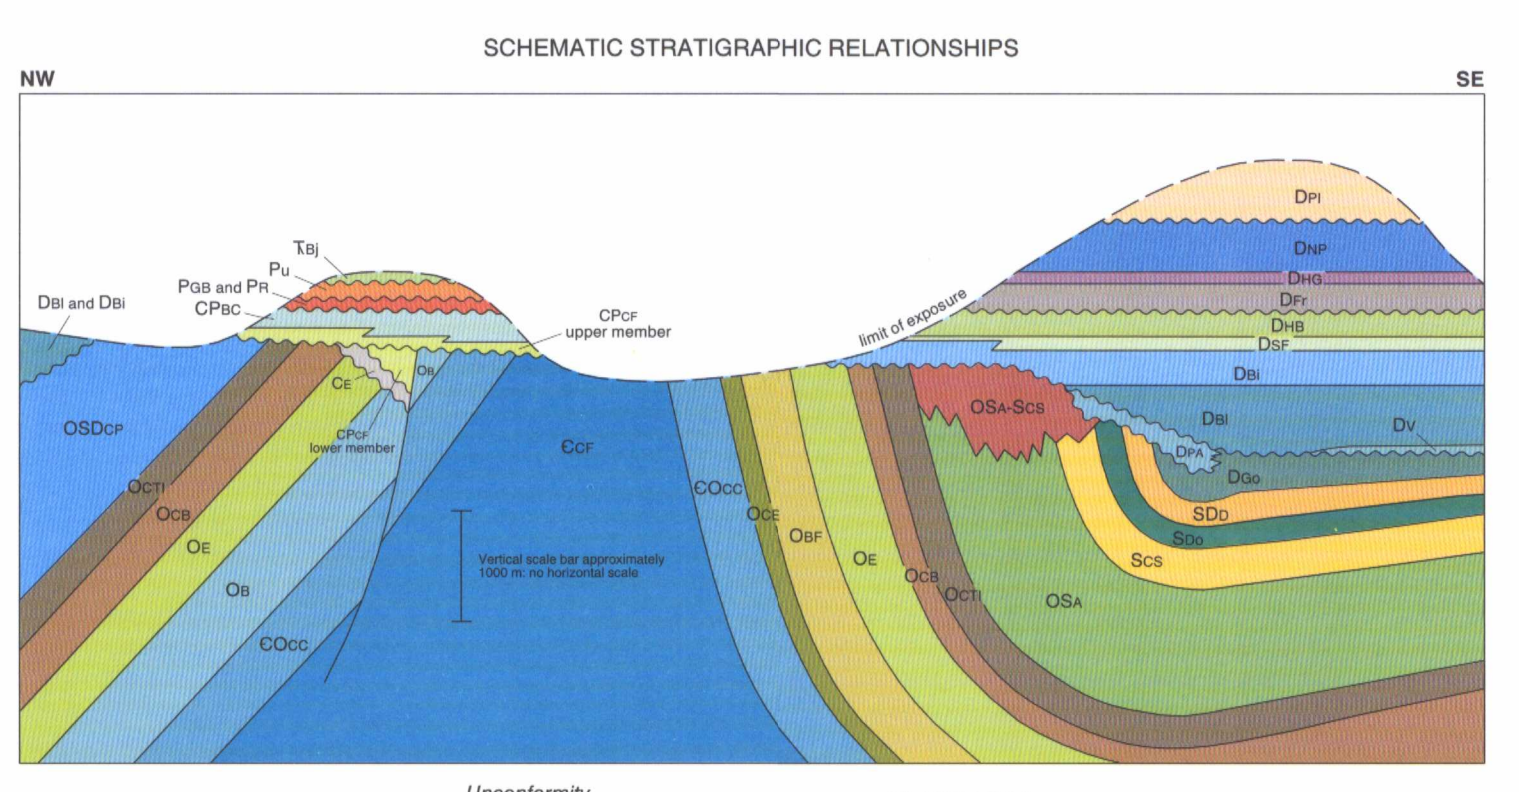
SCHEMATIC STRATIGRAPHIC RELATIONSHIPS

NW

SE

DPI

DNP

DHG

DFr

DHB

DSF

DBi

limit of exposure

ŦBj

Pu

PGB and PR

CPBC

DBl and DBi

CPCF upper member

CE

OB

OSDCP

CPCF lower member

ЄCF

OCTI

OCB

OE

OB

ЄOCC

Vertical scale bar approximately 1000 m: no horizontal scale

ЄOCC

OCE

OBF

OE

OCB

OCTI

OSA-SCS

DBl

DV

DPA

DGO

SDD

SDO

SCS

OSA

Unconformity